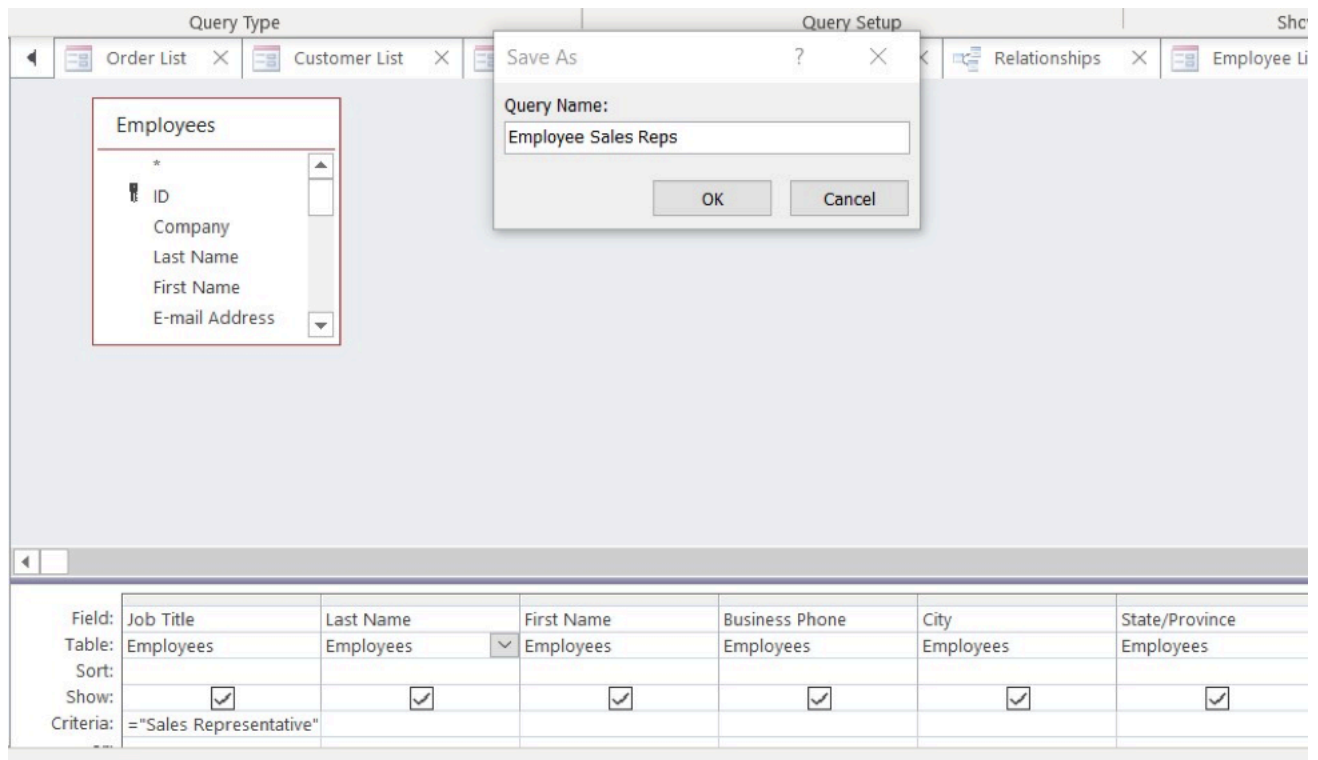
Query Type | Query Setup | Sho

Order List × Customer List × Relationships × Employee Li

Save As ? ×
Query Name:
Employee Sales Reps
OK Cancel

Employees
*
ID
Company
Last Name
First Name
E-mail Address

| | | | | | | |
|---|---|---|---|---|---|---|
| Field: | Job Title | Last Name | First Name | Business Phone | City | State/Province |
| Table: | Employees | Employees | Employees | Employees | Employees | Employees |
| Sort: | | | | | | |
| Show: | ☑ | ☑ | ☑ | ☑ | ☑ | ☑ |
| Criteria: | ="Sales Representative" | | | | | |